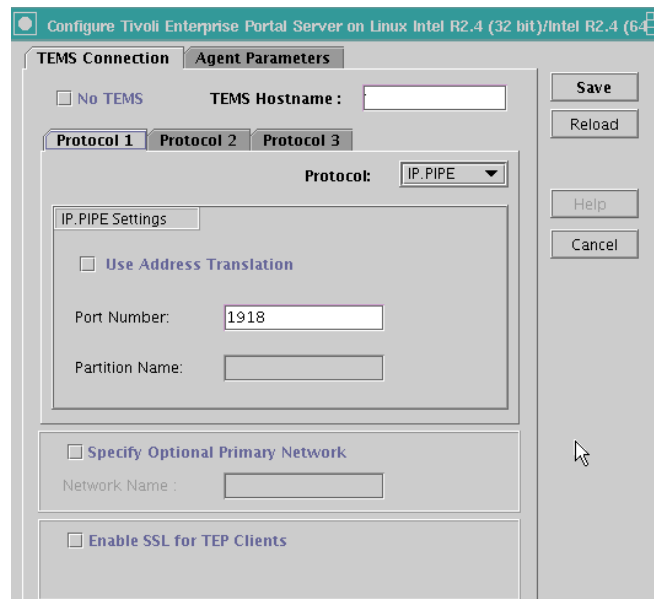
Configure Tivoli Enterprise Portal Server on Linux Intel R2.4 (32 bit)/Intel R2.4 (64

TEMS Connection
Agent Parameters

No TEMS
TEMS Hostname :

Save
Reload

Protocol 1
Protocol 2
Protocol 3

Protocol:
IP.PIPE

Help
Cancel

IP.PIPE Settings

Use Address Translation

Port Number:
1918

Partition Name:

Specify Optional Primary Network

Network Name :

Enable SSL for TEP Clients